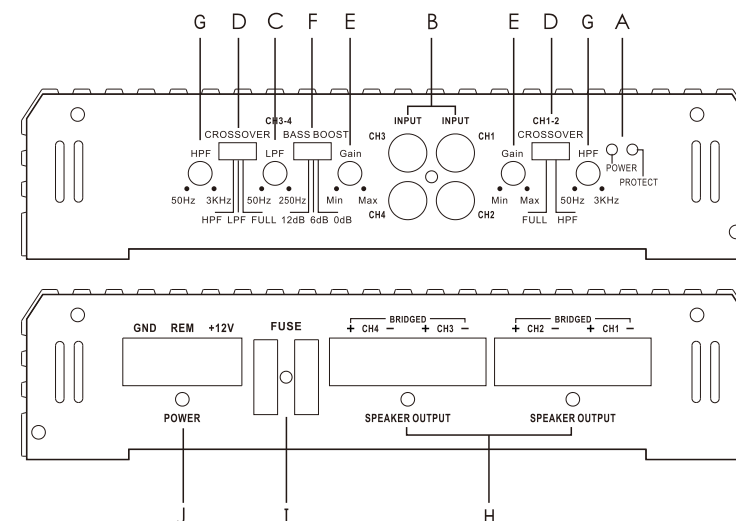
G D C F E B E D G A

CH3-4
CROSSOVER BASS BOOST
HPF LPF Gain
50Hz 3KHz 50Hz 250Hz Min Max
HPF LPF FULL 12dB 6dB 0dB

INPUT INPUT
CH3 CH1
CH4 CH2

CH1-2
Gain CROSSOVER HPF
Min Max 50Hz 3KHz
FULL HPF
POWER
PROTECT

GND REM +12V
POWER

FUSE

BRIDGED
+ CH4 − + CH3 −
SPEAKER OUTPUT

BRIDGED
+ CH2 − + CH1 −
SPEAKER OUTPUT

J I H